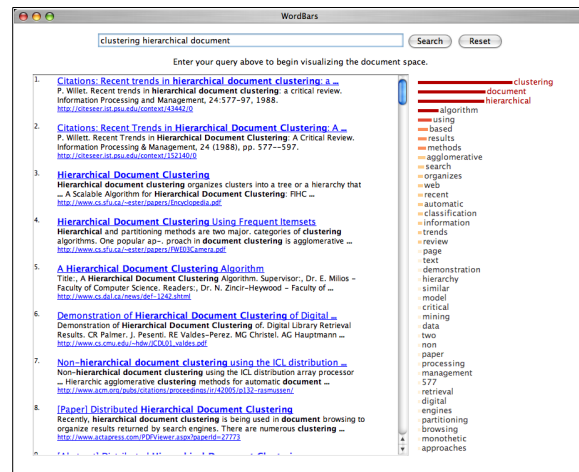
WordBars

clustering hierarchical document

Search Reset

Enter your query above to begin visualizing the document space.

1. Citations: Recent trends in hierarchical document clustering: a ...
P. Willet. Recent trends in hierarchical document clustering: a critical review. Information Processing and Management, 24:577–97, 1988.
http://citeseer.ist.psu.edu/context/43442/0

2. Citations: Recent Trends in Hierarchical Document Clustering: A ...
P. Willett. Recent Trends in Hierarchical Document Clustering: A Critical Review. Information Processing & Management, 24 (1988), pp. 577--597.
http://citeseer.ist.psu.edu/context/152140/0

3. Hierarchical Document Clustering
Hierarchical document clustering organizes clusters into a tree or a hierarchy that ... A Scalable Algorithm for Hierarchical Document Clustering: FIHC ...
http://www.cs.sfu.ca/~ester/papers/Encyclopedia.pdf

4. Hierarchical Document Clustering Using Frequent Itemsets
Hierarchical and partitioning methods are two major. categories of clustering algorithms. One popular ap-. proach in document clustering is agglomerative ...
http://www.cs.sfu.ca/~ester/papers/FWE03Camera.pdf

5. A Hierarchical Document Clustering Algorithm
Title:, A Hierarchical Document Clustering Algorithm. Supervisor:, Dr. E. Milios - Faculty of Computer Science. Readers:, Dr. N. Zincir-Heywood - Faculty of ...
http://www.cs.dal.ca/news/def-1242.shtml

6. Demonstration of Hierarchical Document Clustering of Digital ...
Demonstration of Hierarchical Document Clustering of. Digital Library Retrieval Results. CR Palmer. J. Pesenti. RE Valdes-Perez. MG Christel. AG Hauptmann ...
http://www.cs.cmu.edu/~hdw/JCDL01_valdes.pdf

7. Non-hierarchical document clustering using the ICL distribution ...
Non-hierarchical document clustering using the ICL distribution array processor ... Hierarchic agglomerative clustering methods for automatic document ...
http://www.acm.org/pubs/citations/proceedings/ir/42005/p132-rasmussen/

8. [Paper] Distributed Hierarchical Document Clustering
Recently, hierarchical document clustering is being used in document browsing to organize results returned by search engines. There are numerous clustering ...
http://www.actapress.com/PDFViewer.aspx?paperId=27773

clustering
document
hierarchical
algorithm
using
based
results
methods
agglomerative
search
organizes
web
recent
automatic
classification
information
trends
review
page
text
demonstration
hierarchy
similar
model
critical
mining
data
two
non
paper
processing
management
577
retrieval
digital
engines
partitioning
browsing
monothetic
approaches